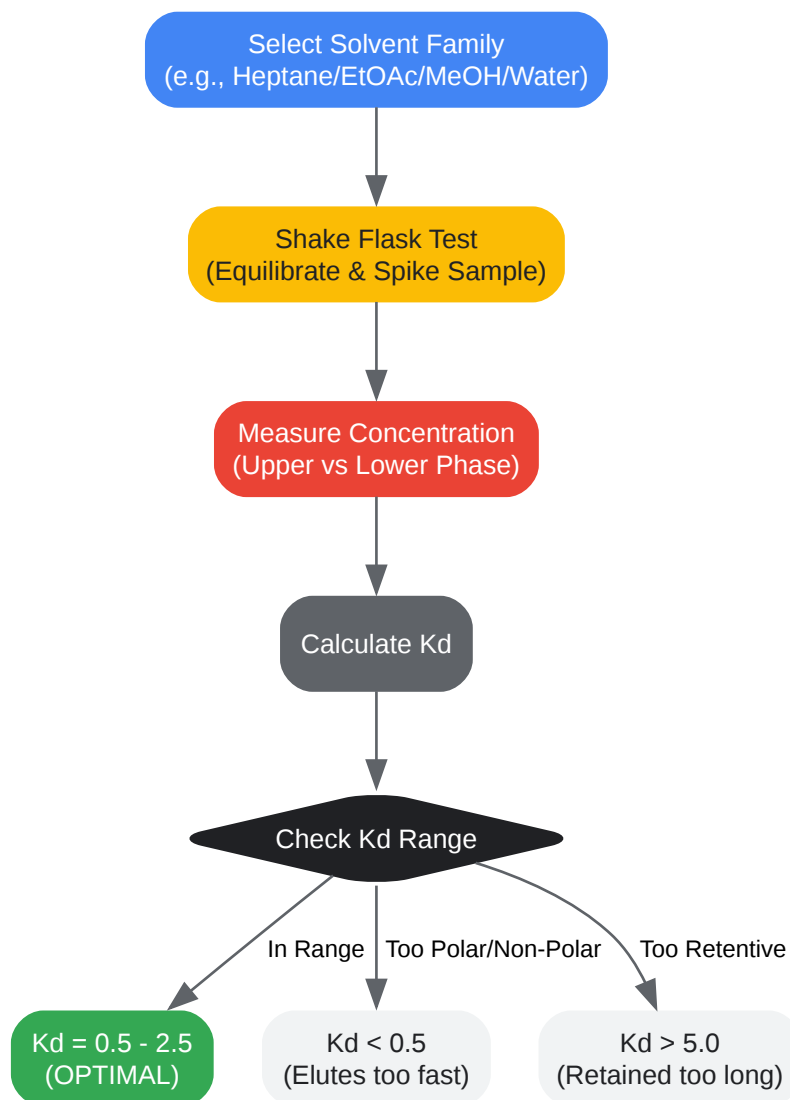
Select Solvent Family
(e.g., Heptane/EtOAc/MeOH/Water)

Shake Flask Test
(Equilibrate & Spike Sample)

Measure Concentration
(Upper vs Lower Phase)

Calculate Kd

Check Kd Range

In Range

Too Polar/Non-Polar

Too Retentive

Kd = 0.5 - 2.5
(OPTIMAL)

Kd < 0.5
(Elutes too fast)

Kd > 5.0
(Retained too long)